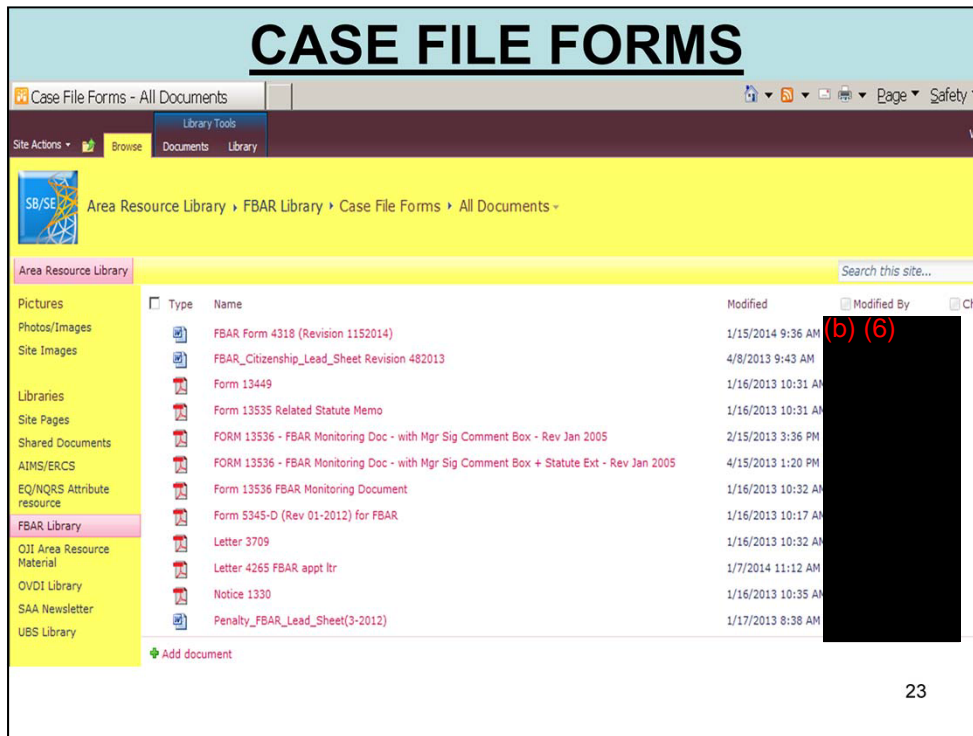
CASE FILE FORMS

Case File Forms - All Documents

Page ▾ Safety

Library Tools

Site Actions ▾ Browse Documents Library

SB/SE

Area Resource Library ▸ FBAR Library ▸ Case File Forms ▸ All Documents ▾

Area Resource Library

Search this site...

Pictures
Photos/Images
Site Images

Libraries
Site Pages
Shared Documents
AIMS/ERCS
EQ/NQRS Attribute resource
FBAR Library
OJI Area Resource Material
OVDI Library
SAA Newsletter
UBS Library

| Type | Name | Modified | Modified By |
|---|---|---|---|
| | FBAR Form 4318 (Revision 1152014) | 1/15/2014 9:36 AM | (b) (6) |
| | FBAR_Citizenship_Lead_Sheet Revision 482013 | 4/8/2013 9:43 AM | |
| | Form 13449 | 1/16/2013 10:31 AM | |
| | Form 13535 Related Statute Memo | 1/16/2013 10:31 AM | |
| | FORM 13536 - FBAR Monitoring Doc - with Mgr Sig Comment Box - Rev Jan 2005 | 2/15/2013 3:36 PM | |
| | FORM 13536 - FBAR Monitoring Doc - with Mgr Sig Comment Box + Statute Ext - Rev Jan 2005 | 4/15/2013 1:20 PM | |
| | Form 13536 FBAR Monitoring Document | 1/16/2013 10:32 AM | |
| | Form 5345-D (Rev 01-2012) for FBAR | 1/16/2013 10:17 AM | |
| | Letter 3709 | 1/16/2013 10:32 AM | |
| | Letter 4265 FBAR appt ltr | 1/7/2014 11:12 AM | |
| | Notice 1330 | 1/16/2013 10:35 AM | |
| | Penalty_FBAR_Lead_Sheet(3-2012) | 1/17/2013 8:38 AM | |

Add document

23